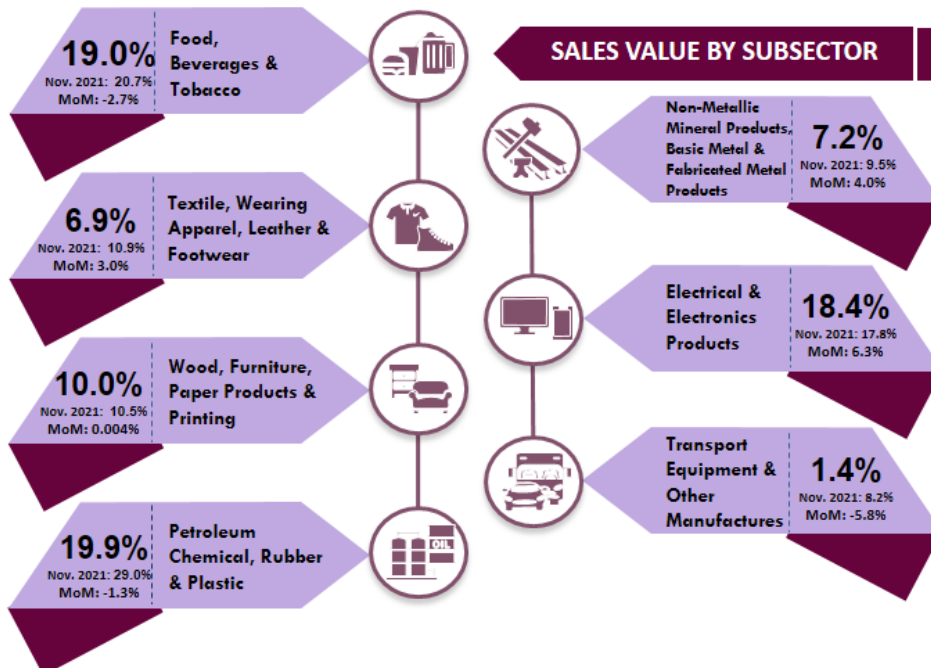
SALES VALUE BY SUBSECTOR

19.0%
Nov. 2021: 20.7%
MoM: -2.7%
Food, Beverages & Tobacco

6.9%
Nov. 2021: 10.9%
MoM: 3.0%
Textile, Wearing Apparel, Leather & Footwear

10.0%
Nov. 2021: 10.5%
MoM: 0.004%
Wood, Furniture, Paper Products & Printing

19.9%
Nov. 2021: 29.0%
MoM: -1.3%
Petroleum Chemical, Rubber & Plastic

OIL

Non-Metallic Mineral Products, Basic Metal & Fabricated Metal Products
7.2%
Nov. 2021: 9.5%
MoM: 4.0%

Electrical & Electronics Products
18.4%
Nov. 2021: 17.8%
MoM: 6.3%

Transport Equipment & Other Manufactures
1.4%
Nov. 2021: 8.2%
MoM: -5.8%